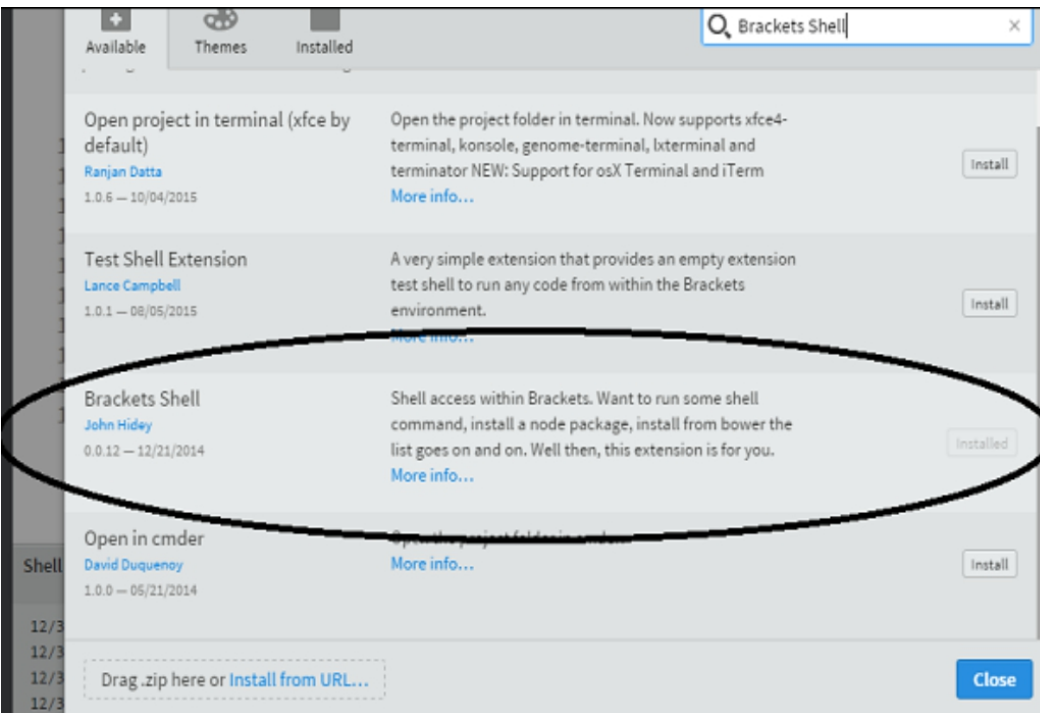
Available Themes Installed

Brackets Shell ×

Open project in terminal (xfce by default)
Ranjan Datta
1.0.6 — 10/04/2015

Open the project folder in terminal. Now supports xfce4-terminal, konsole, genome-terminal, lxterminal and terminator NEW: Support for osX Terminal and iTerm
More info...

Install

Test Shell Extension
Lance Campbell
1.0.1 — 08/05/2015

A very simple extension that provides an empty extension test shell to run any code from within the Brackets environment.
More info...

Install

Brackets Shell
John Hidey
0.0.12 — 12/21/2014

Shell access within Brackets. Want to run some shell command, install a node package, install from bower the list goes on and on. Well then, this extension is for you.
More info...

Installed

Open in cmder
David Duquenoy
1.0.0 — 05/21/2014

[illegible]
More info...

Install

Shell

12/3
12/3
12/3
12/3

Drag .zip here or Install from URL...

Close